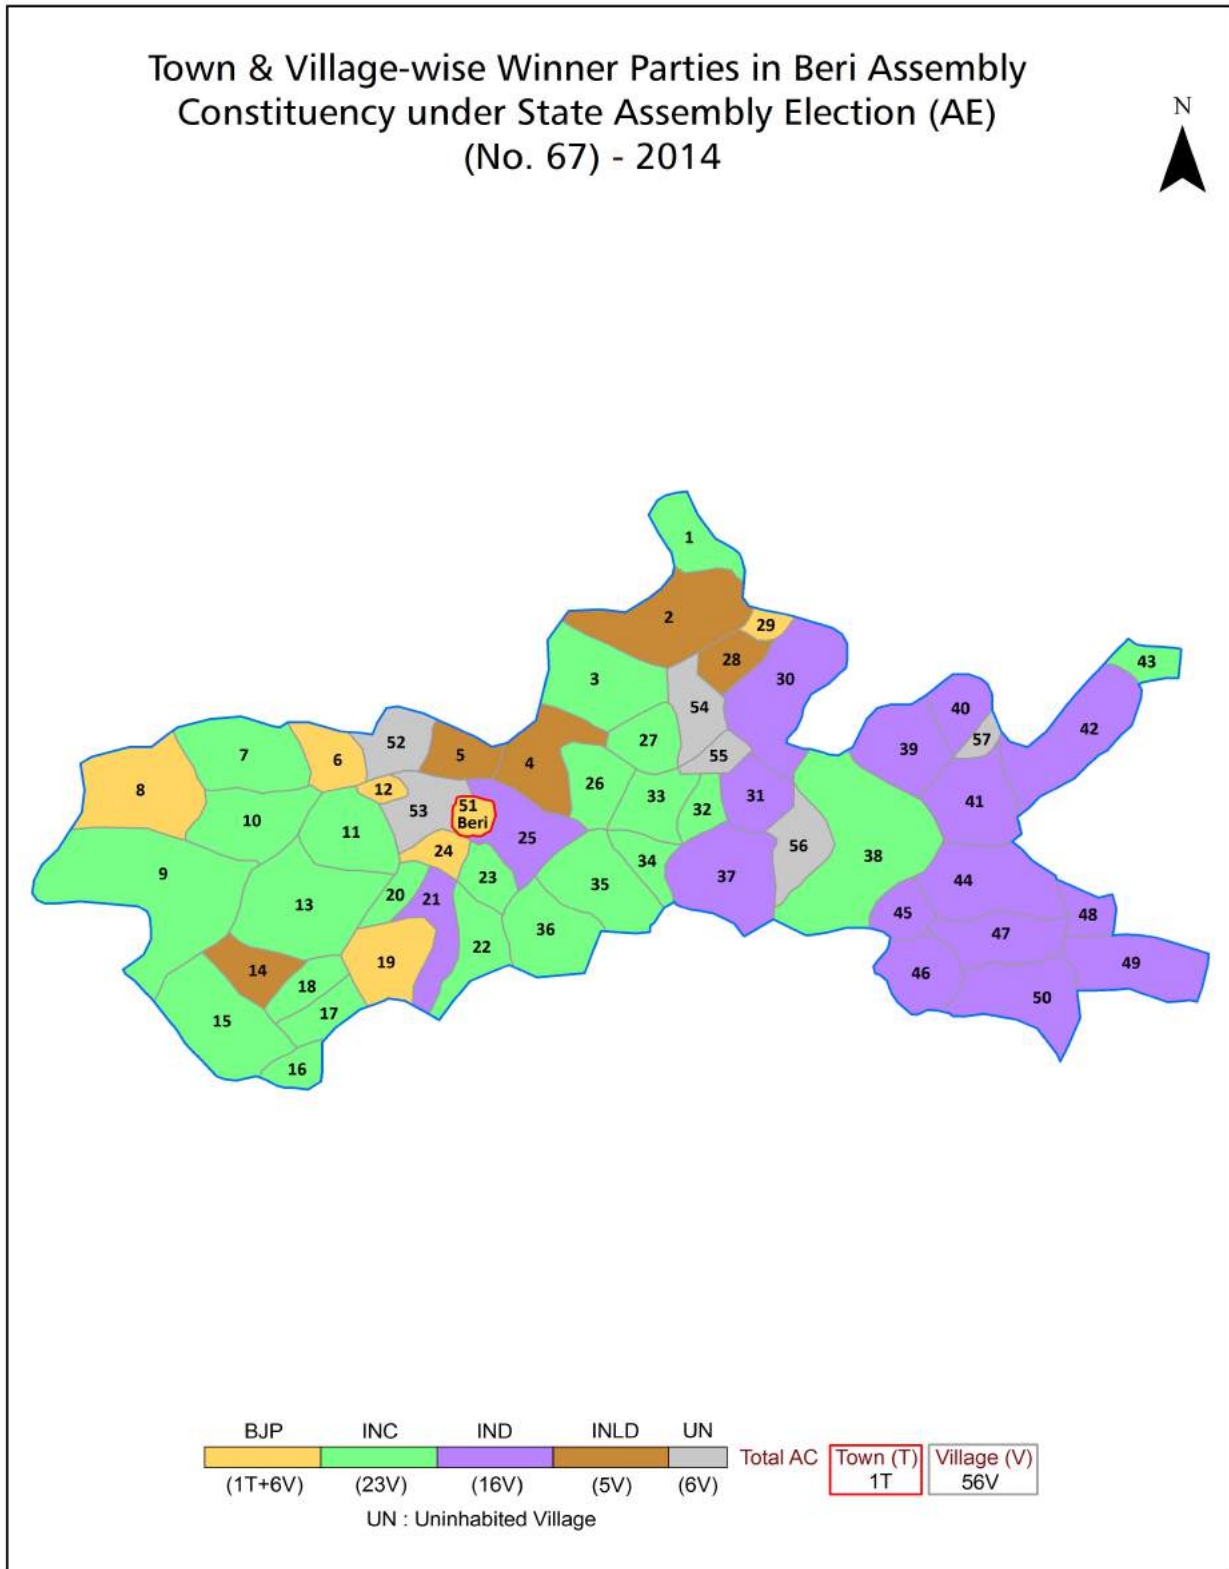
Town & Village-wise Winner Parties in Beri Assembly Constituency under State Assembly Election (AE) (No. 67) - 2014

N

1
2
29
28
30
43
3
54
40
42
52
5
4
27
55
57
39
7
6
26
33
31
41
8
12
53
51 Beri
25
32
10
11
24
56
38
34
37
9
23
35
44
48
13
20
21
45
47
36
22
19
49
14
46
18
50
15
17
16

| BJP | INC | IND | INLD | UN |
|---|---|---|---|---|
| (1T+6V) | (23V) | (16V) | (5V) | (6V) |

Total AC
Town (T) 1T
Village (V) 56V

UN : Uninhabited Village